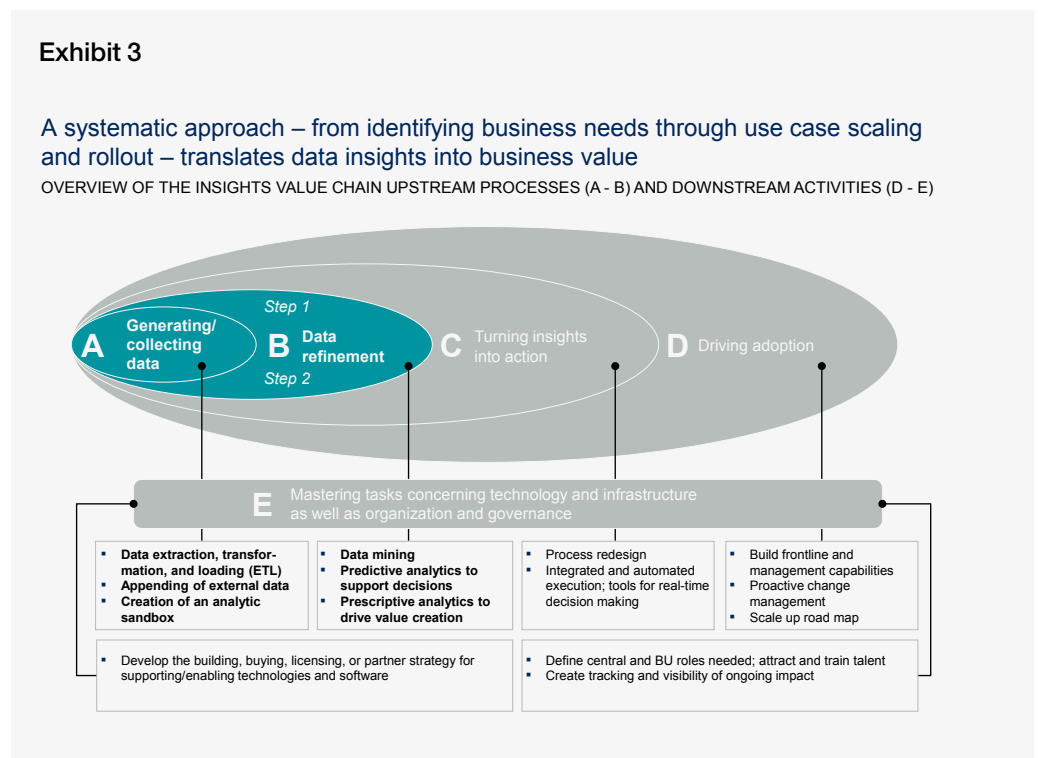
Exhibit 3

A systematic approach – from identifying business needs through use case scaling and rollout – translates data insights into business value

OVERVIEW OF THE INSIGHTS VALUE CHAIN UPSTREAM PROCESSES (A - B) AND DOWNSTREAM ACTIVITIES (D - E)

A Generating/ collecting data

Step 1

B Data refinement

Step 2

C Turning insights into action

D Driving adoption

E Mastering tasks concerning technology and infrastructure as well as organization and governance

- Data extraction, transformation, and loading (ETL)
- Appending of external data
- Creation of an analytic sandbox

- Data mining
- Predictive analytics to support decisions
- Prescriptive analytics to drive value creation

- Process redesign
- Integrated and automated execution; tools for real-time decision making

- Build frontline and management capabilities
- Proactive change management
- Scale up road map

- Develop the building, buying, licensing, or partner strategy for supporting/enabling technologies and software

- Define central and BU roles needed; attract and train talent
- Create tracking and visibility of ongoing impact